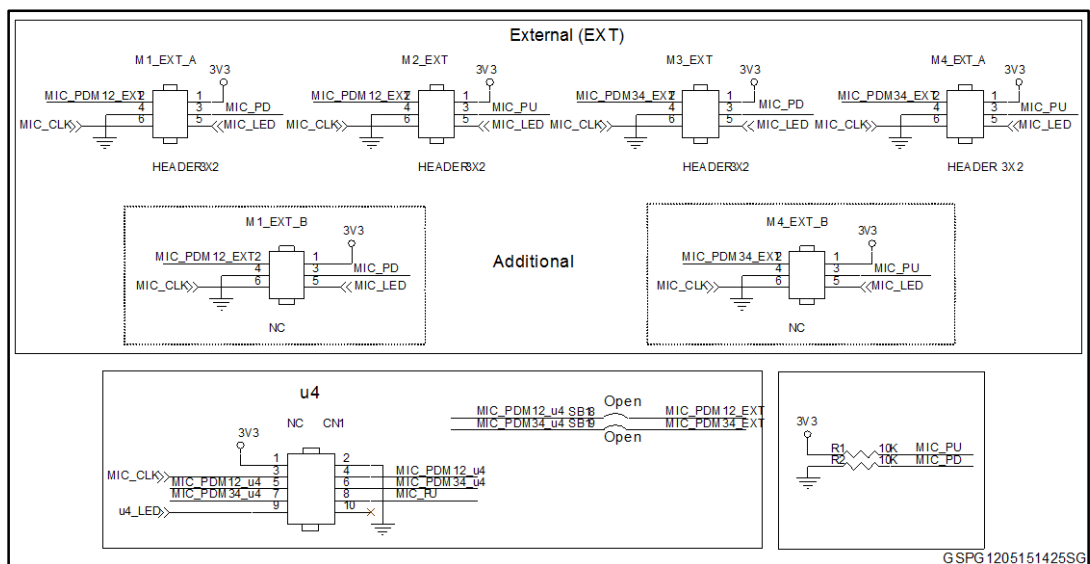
External (EXT)

M1_EXT_A
3V3
MIC_PDM12_EXT2 2
1
4
3 MIC_PD
MIC_CLK 6
5 MIC_LED
HEADER 3X2

M2_EXT
3V3
MIC_PDM12_EXT2 2
1
4
3 MIC_PU
MIC_CLK 6
5 MIC_LED
HEADER 3X2

M3_EXT
3V3
MIC_PDM34_EXT2 2
1
4
3 MIC_PD
MIC_CLK 6
5 MIC_LED
HEADER 3X2

M4_EXT_A
3V3
MIC_PDM34_EXT2 2
1
4
3 MIC_PU
MIC_CLK 6
5 MIC_LED
HEADER 3X2

M1_EXT_B
3V3
MIC_PDM12_EXT2 2
1
4
3 MIC_PD
MIC_CLK 6
5 MIC_LED
NC

Additional

M4_EXT_B
3V3
MIC_PDM34_EXT2 2
1
4
3 MIC_PU
MIC_CLK 6
5 MIC_LED
NC

u4
3V3
NC CN1
1 2
MIC_CLK 3 4 MIC_PDM12_u4
MIC_PDM12_u4 5 6 MIC_PDM34_u4
MIC_PDM34_u4 7 8 MIC_PU
u4_LED 9 10

MIC_PDM12_u4 SB18 Open MIC_PDM12_EXT
MIC_PDM34_u4 SB19 Open MIC_PDM34_EXT

3V3
R1 10K MIC_PU
R2 10K MIC_PD

GSPG1205151425SG